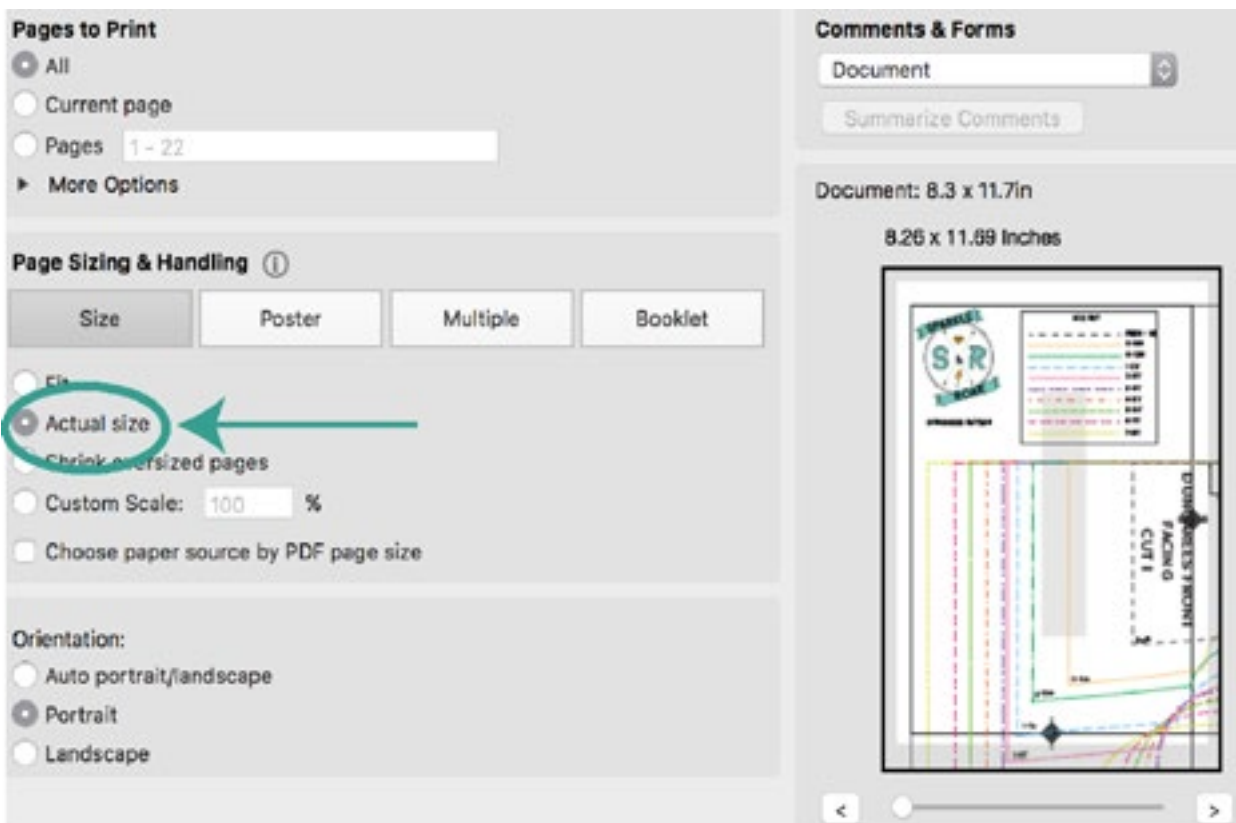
Pages to Print
All
Current page
Pages 1 - 22
More Options

Page Sizing & Handling ⓘ

| Size | Poster | Multiple | Booklet |
|---|---|---|---|

Fit
Actual size
Shrink oversized pages
Custom Scale: 100 %
Choose paper source by PDF page size

Orientation:
Auto portrait/landscape
Portrait
Landscape

Comments & Forms
Document
Summarize Comments

Document: 8.3 x 11.7in
8.26 x 11.69 Inches

S R

DUNGAREES FRONT
FACING
CUT 1

<
>